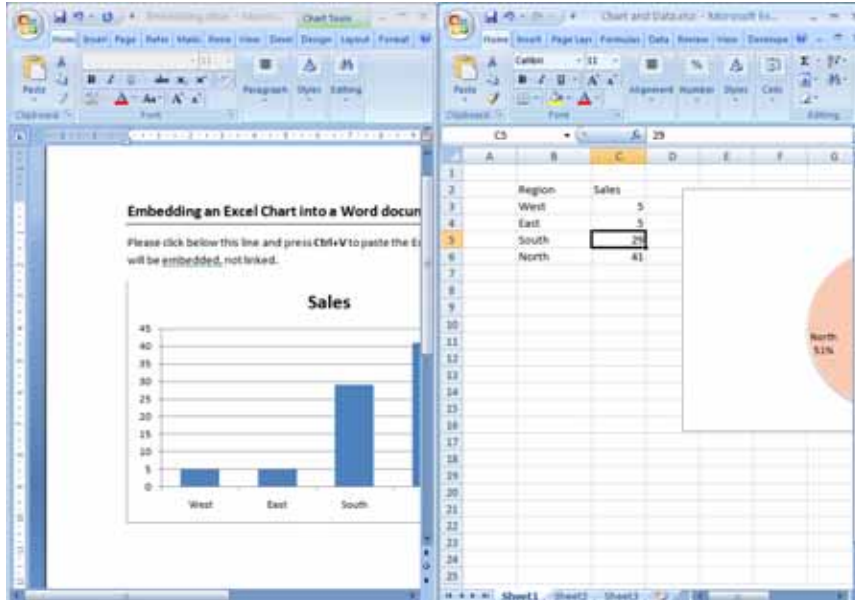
Embedding an Excel Chart into a Word docun

Please click below this line and press Ctrl+V to paste the E will be embedded, not linked.

Sales

45
40
35
30
25
20
15
10
5
0

West
East
South

Chart Tools
Home Insert Page Refer Maili Revie View Devel Design Layout Format
Paste
Clipboard
Font
Paragraph
Styles
Editing

Chart and Data.xlsx - Microsoft Ex
Home Insert Page Layo Formulas Data Review View Develope
Calibri 11
Alignment Number Styles Cells
Editing

C5 29

| | A | B | C | D | E | F | G |
|---|---|---|---|---|---|---|---|
| 1 | | | | | | | |
| 2 | | Region | Sales | | | | |
| 3 | | West | 5 | | | | |
| 4 | | East | 5 | | | | |
| 5 | | South | 29 | | | | |
| 6 | | North | 41 | | | | |

North
51%

Sheet1 Sheet2 Sheet3